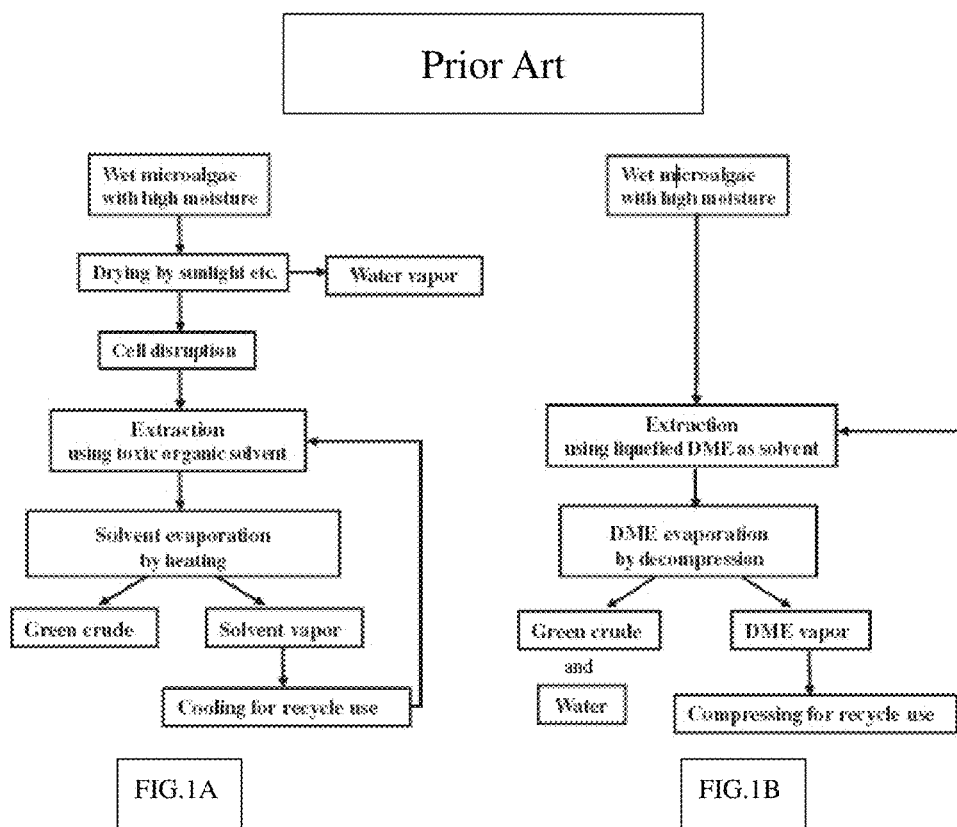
Prior Art

Wet microalgae with high moisture

Drying by sunlight etc.

Water vapor

Cell disruption

Extraction using toxic organic solvent

Solvent evaporation by heating

Green crude

Solvent vapor

Cooling for recycle use

FIG.1A

Wet microalgae with high moisture

Extraction using liquefied DME as solvent

DME evaporation by decompression

Green crude

and

Water

DME vapor

Compressing for recycle use

FIG.1B